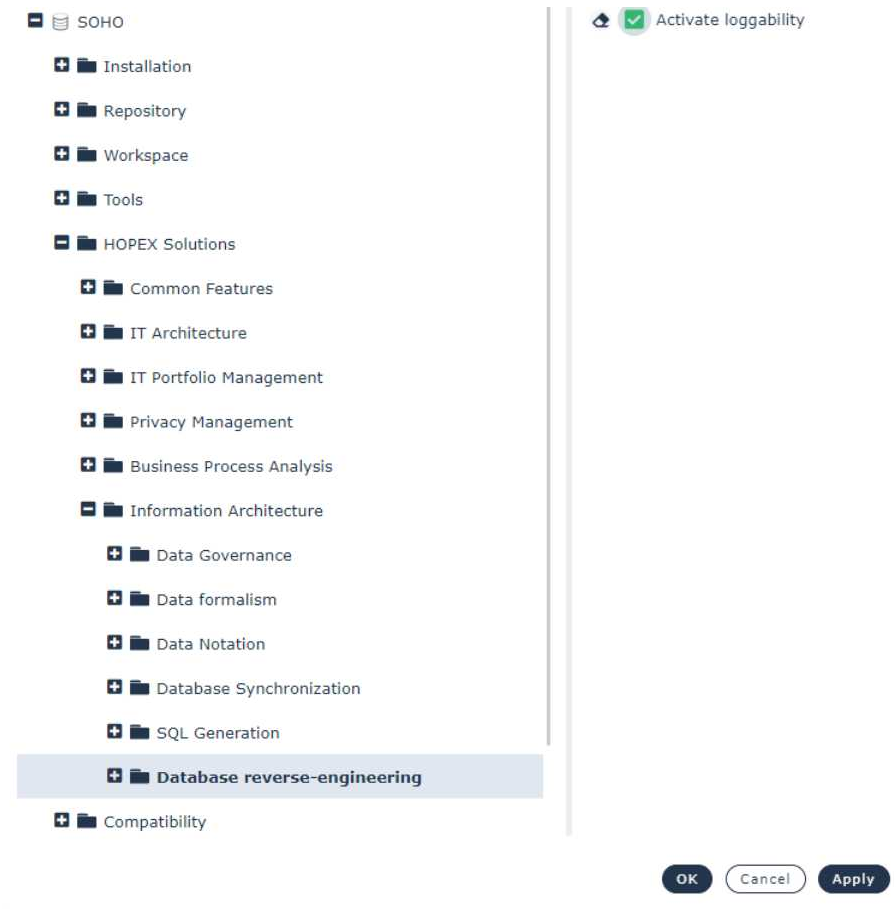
SOHO
Installation
Repository
Workspace
Tools
HOPEX Solutions
Common Features
IT Architecture
IT Portfolio Management
Privacy Management
Business Process Analysis
Information Architecture
Data Governance
Data formalism
Data Notation
Database Synchronization
SQL Generation
Database reverse-engineering
Compatibility

Activate loggability

OK
Cancel
Apply